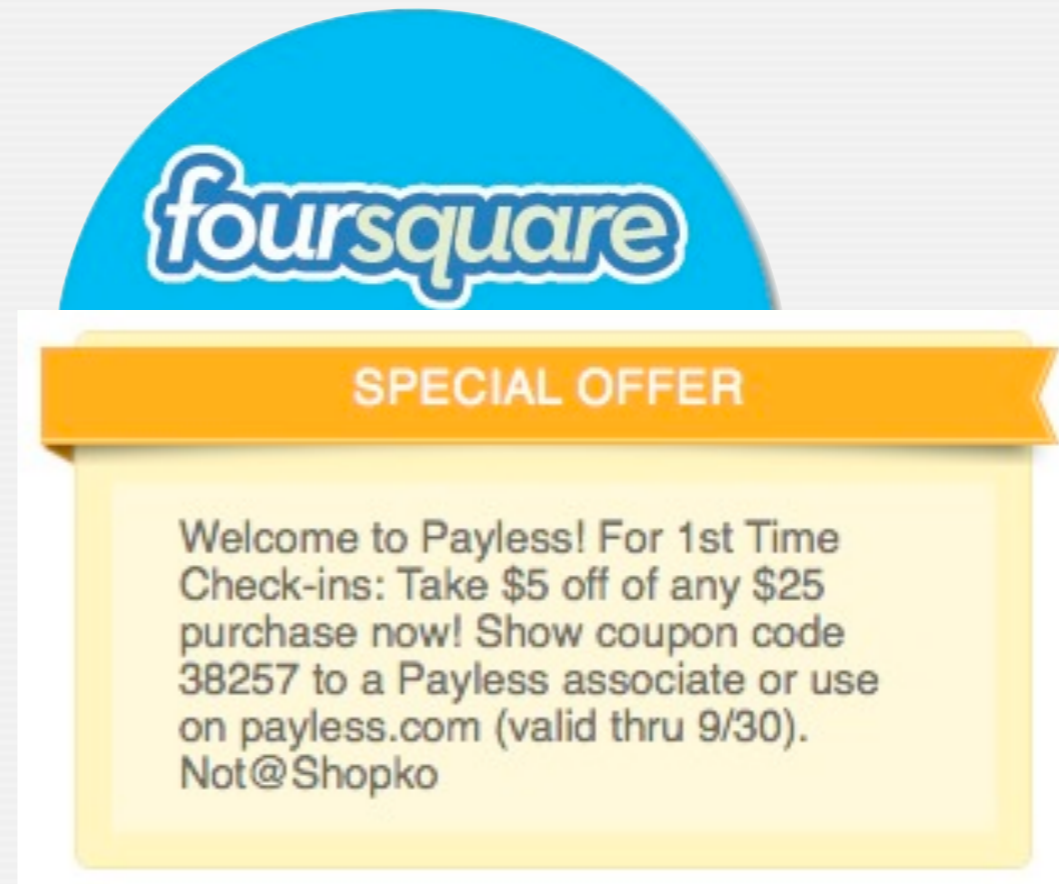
foursquare

SPECIAL OFFER

Welcome to Payless! For 1st Time Check-ins: Take $5 off of any $25 purchase now! Show coupon code 38257 to a Payless associate or use on payless.com (valid thru 9/30). Not@Shopko